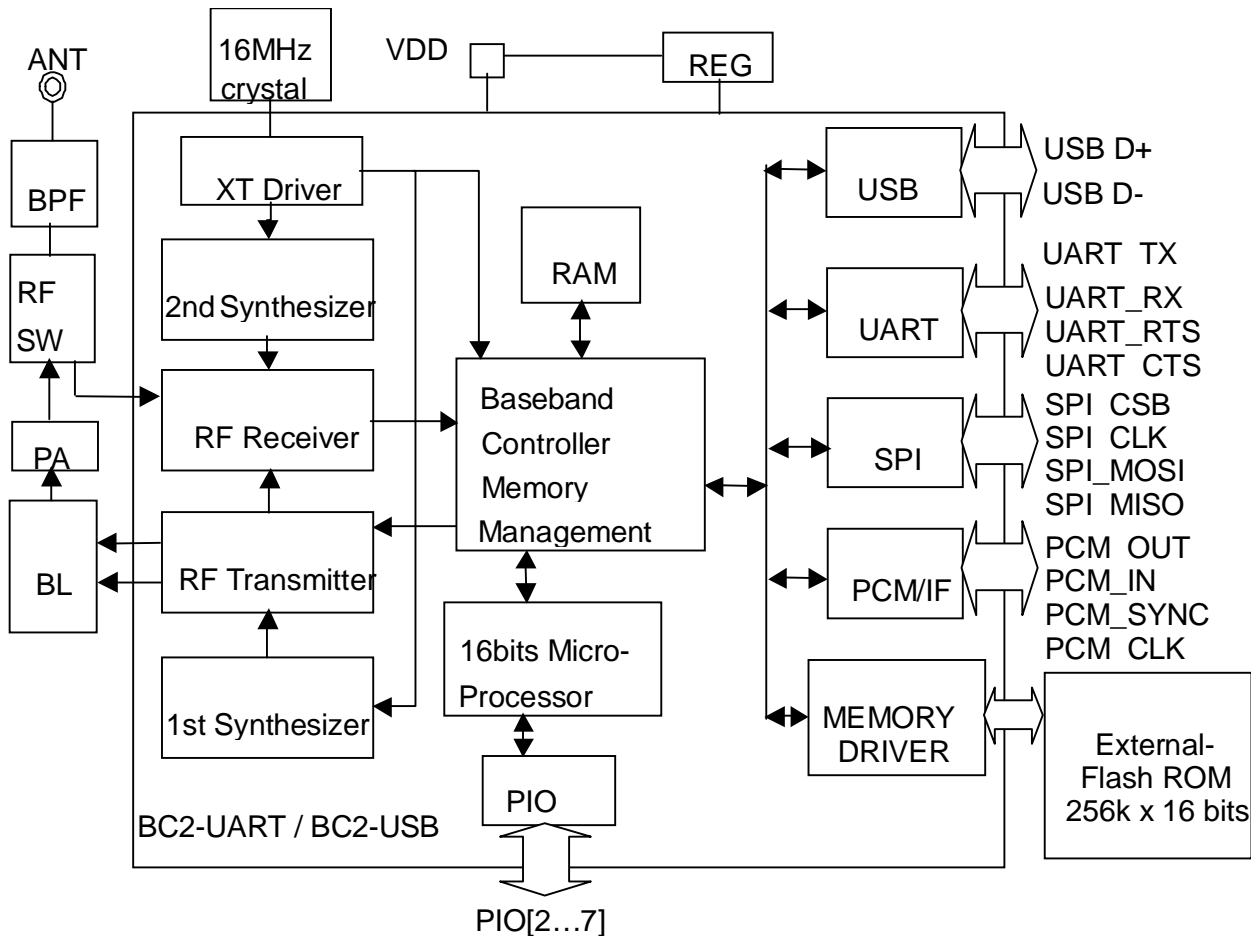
ANT

16MHz crystal

VDD

REG

BPF

RF SW

PA

BL

XT Driver

2nd Synthesizer

RF Receiver

RF Transmitter

1st Synthesizer

RAM

Baseband Controller Memory Management

16bits Micro-Processor

PIO

BC2-UART / BC2-USB

PIO[2…7]

USB

UART

SPI

PCM/IF

MEMORY DRIVER

USB D+
USB D-

UART TX
UART_RX
UART_RTS
UART CTS

SPI CSB
SPI CLK
SPI_MOSI
SPI MISO

PCM OUT
PCM_IN
PCM_SYNC
PCM CLK

External-Flash ROM 256k x 16 bits